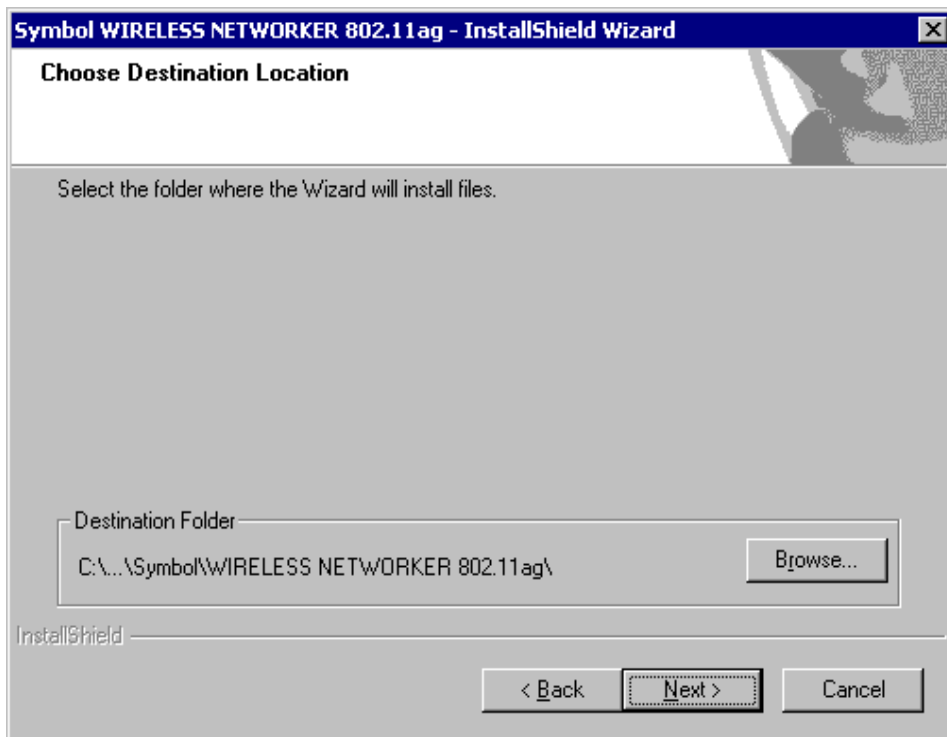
Symbol WIRELESS NETWORKER 802.11ag - InstallShield Wizard

Choose Destination Location

Select the folder where the Wizard will install files.

Destination Folder

C:\...\Symbol\WIRELESS NETWORKER 802.11ag\

Browse...

InstallShield

< Back

Next >

Cancel